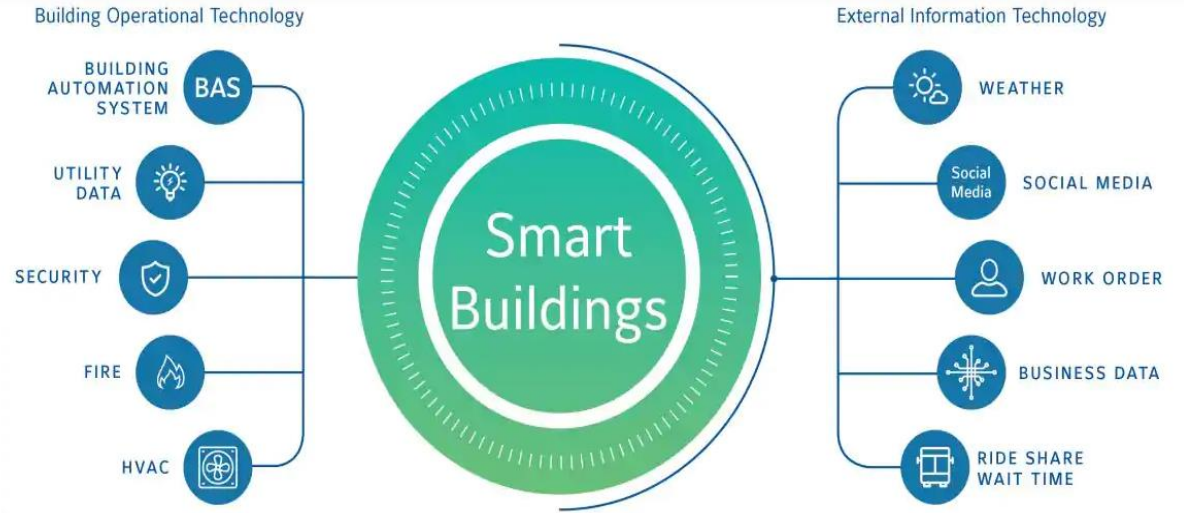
Building Operational Technology

BUILDING AUTOMATION SYSTEM BAS

UTILITY DATA

SECURITY

FIRE

HVAC

Smart Buildings

External Information Technology

WEATHER

Social Media SOCIAL MEDIA

WORK ORDER

BUSINESS DATA

RIDE SHARE WAIT TIME